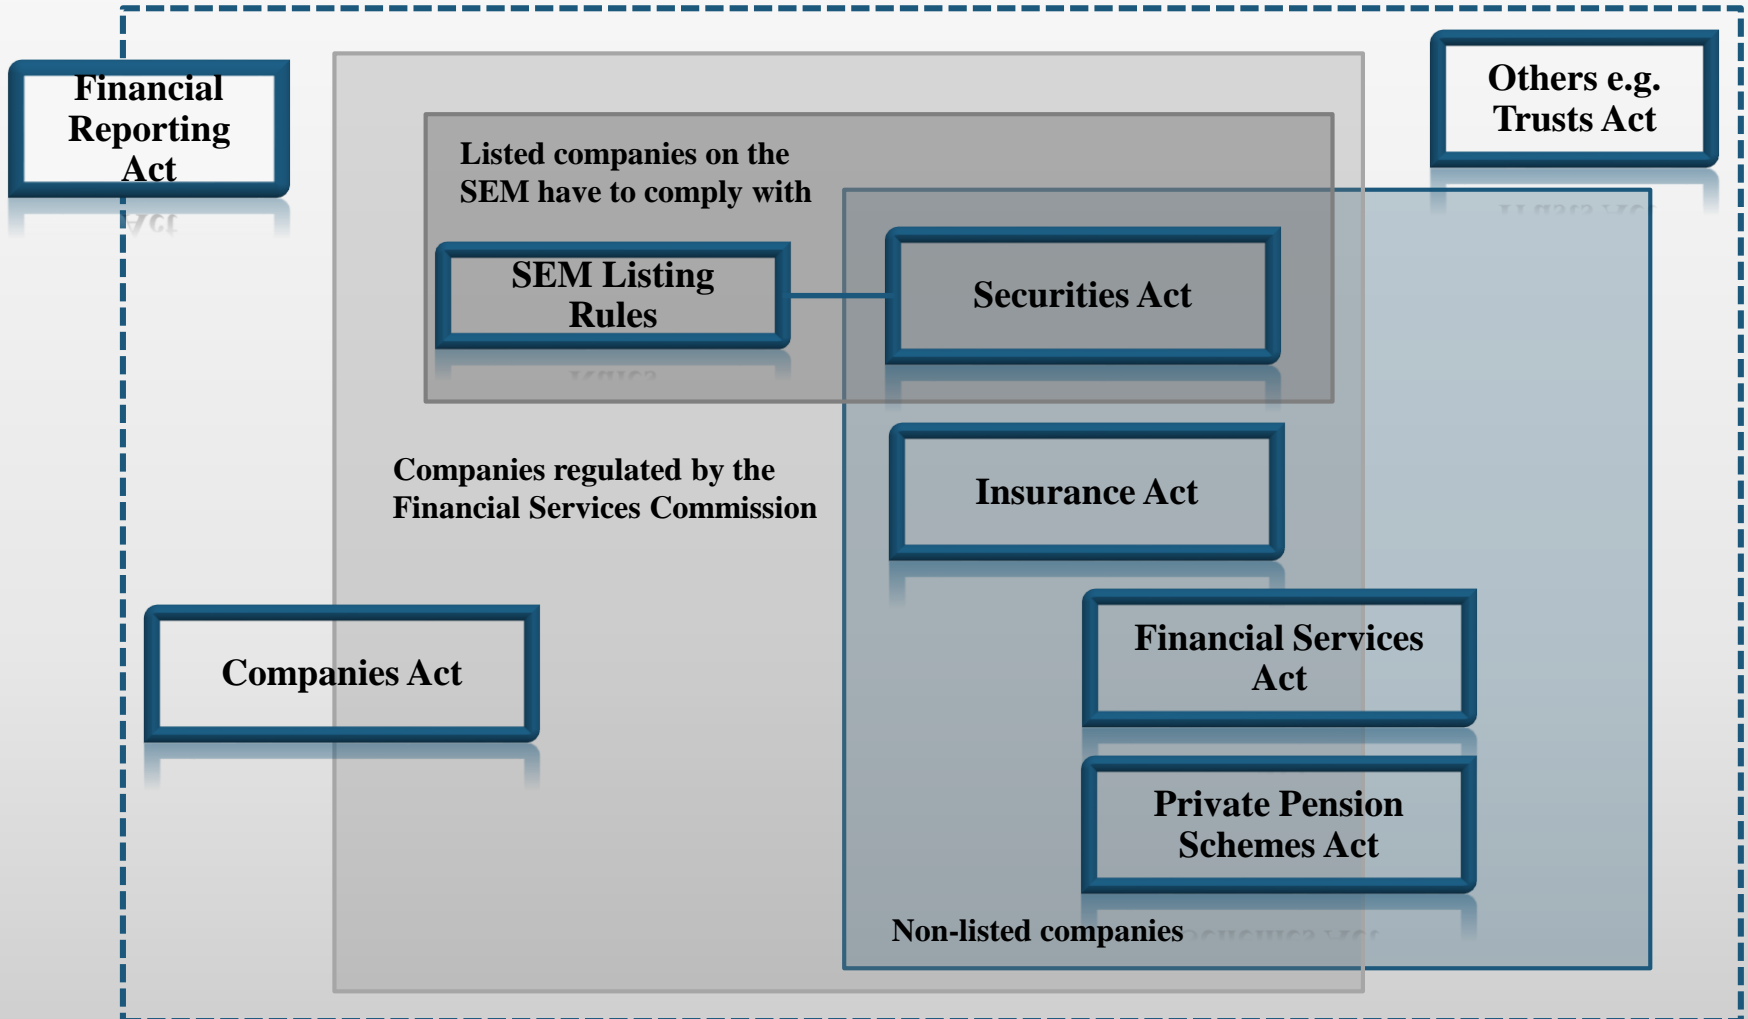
Financial Reporting Act

Others e.g. Trusts Act

Listed companies on the SEM have to comply with

SEM Listing Rules

Securities Act

Companies regulated by the Financial Services Commission

Insurance Act

Companies Act

Financial Services Act

Private Pension Schemes Act

Non-listed companies